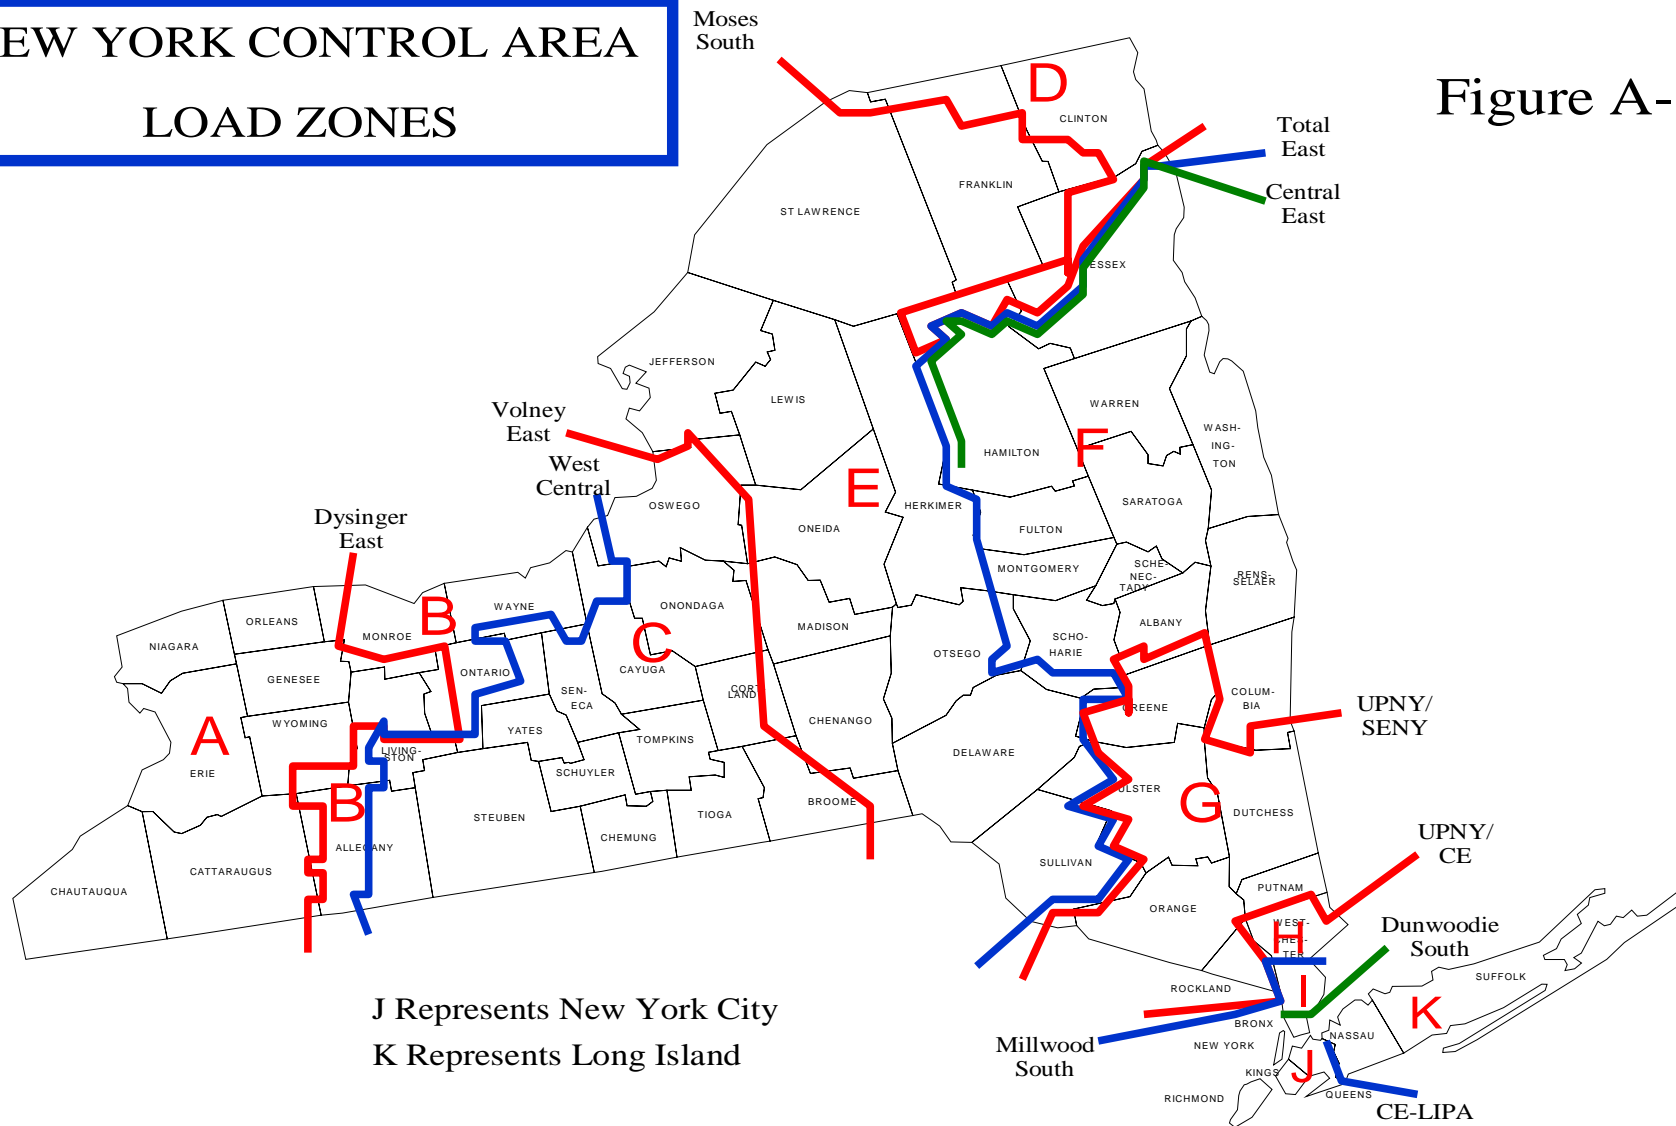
EW YORK CONTROL AREA
LOAD ZONES

Figure A-

Moses South

Total East

Central East

Volney East

West Central

Dysinger East

UPNY/ SENY

UPNY/ CE

Dunwoodie South

Millwood South

CE-LIPA

D
E
F
A
B
B
C
G
H
I
J
K

CLINTON
FRANKLIN
ST LAWRENCE
ESSEX
JEFFERSON
LEWIS
WARREN
HAMILTON
WASH-ING-TON
OSWEGO
ONEIDA
HERKIMER
SARATOGA
FULTON
MONTGOMERY
SCHE-NEC-TADY
RENS-SELAER
ALBANY
SCHO-HARIE
OTSEGO
MADISON
ONONDAGA
WAYNE
ORLEANS
NIAGARA
MONROE
GENESEE
ONTARIO
CAYUGA
SEN-ECA
WYOMING
LIVING-STON
YATES
ERIE
CORT-LAND
CHENANGO
GREENE
COLUM-BIA
DELAWARE
TOMPKINS
SCHUYLER
STEUBEN
ALLEGANY
CATTARAUGUS
CHAUTAUQUA
CHEMUNG
TIOGA
BROOME
ULSTER
DUTCHESS
SULLIVAN
ORANGE
PUTNAM
WEST-CHES-TER
ROCKLAND
BRONX
NEW YORK
KINGS
RICHMOND
QUEENS
NASSAU
SUFFOLK

J Represents New York City
K Represents Long Island